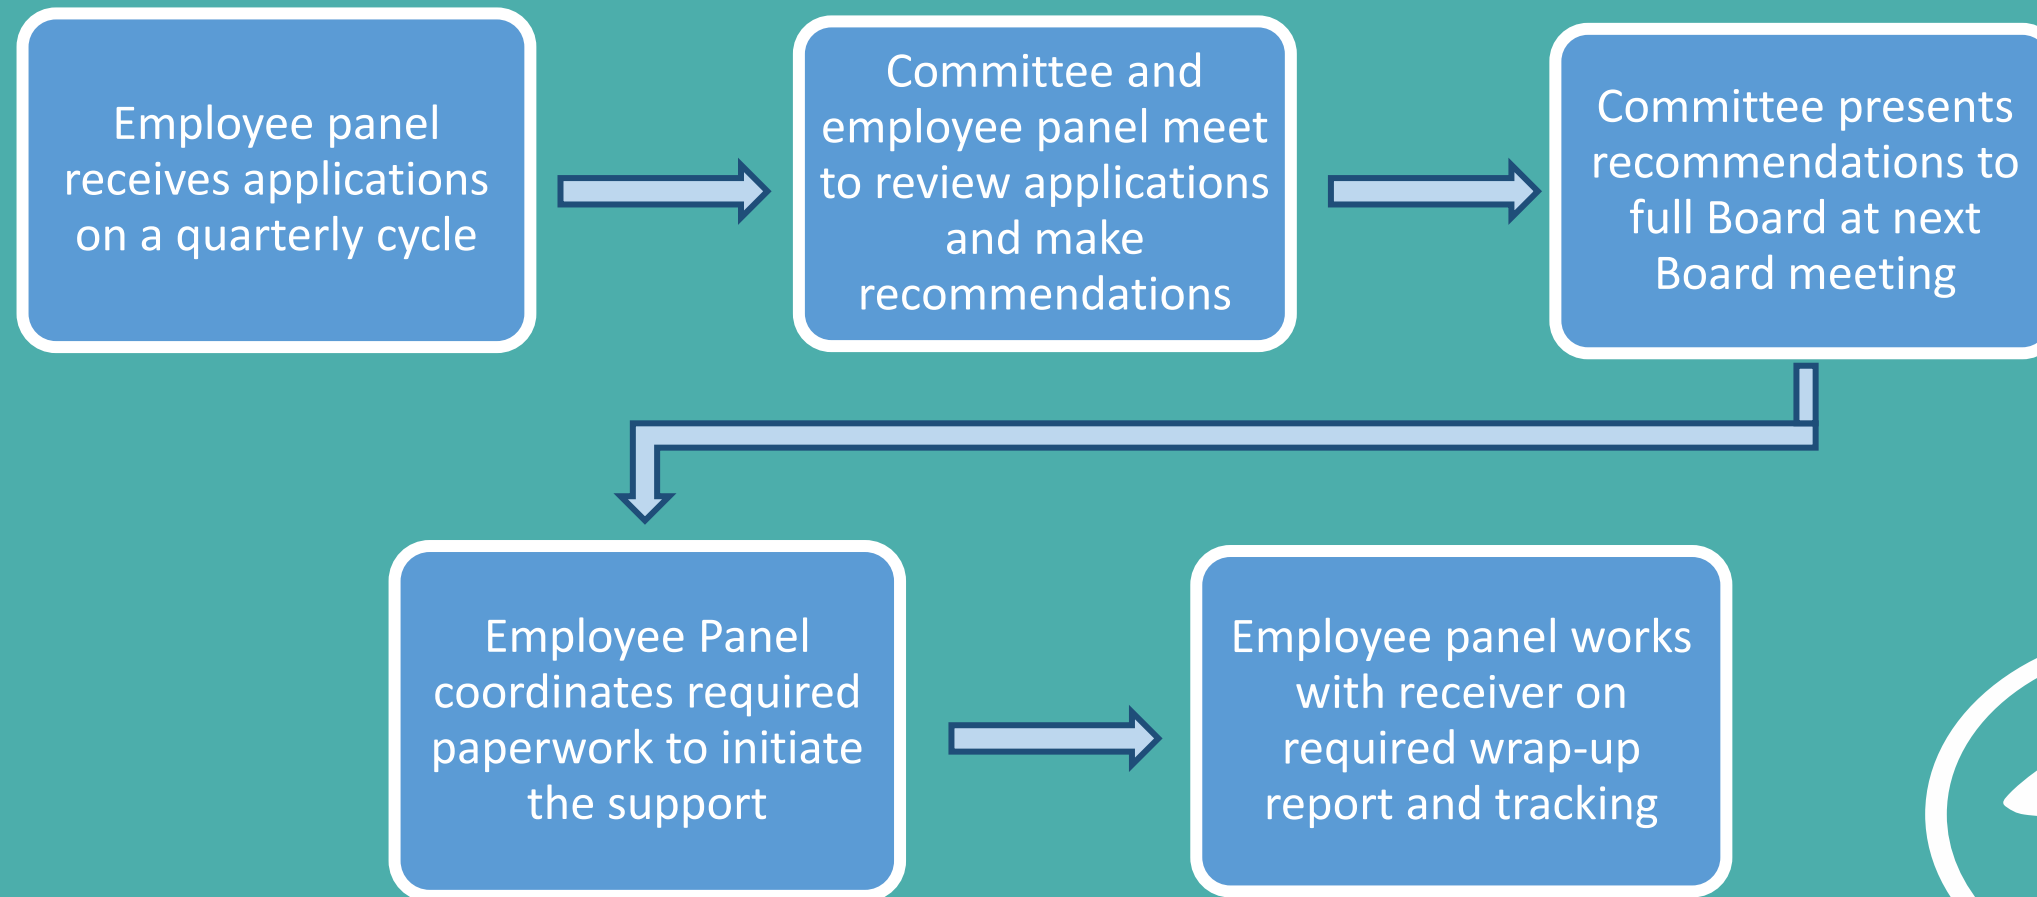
Employee panel receives applications on a quarterly cycle

Committee and employee panel meet to review applications and make recommendations

Committee presents recommendations to full Board at next Board meeting

Employee Panel coordinates required paperwork to initiate the support

Employee panel works with receiver on required wrap-up report and tracking